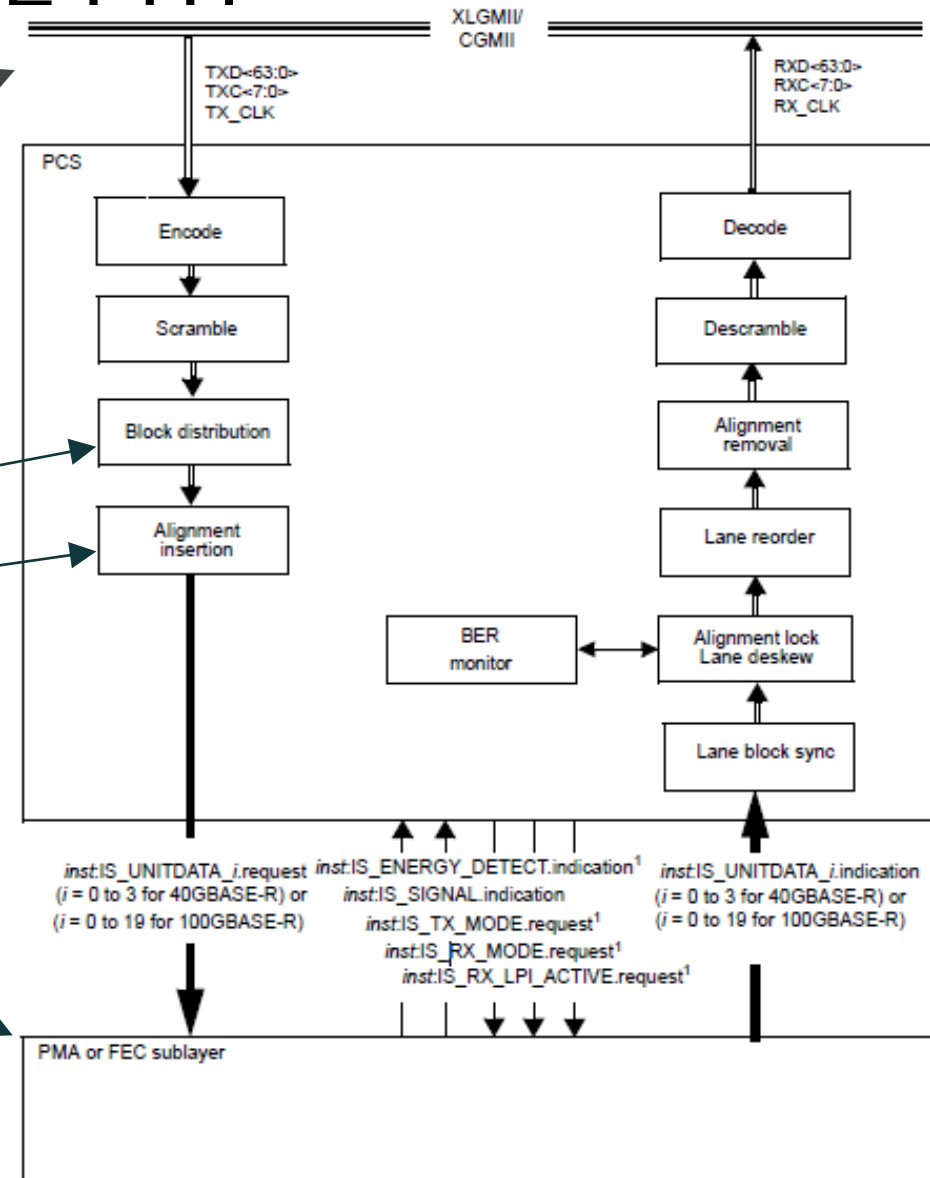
XLGMII/
CGMII

TXD<63:0>
TXC<7:0>
TX_CLK

RXD<63:0>
RXC<7:0>
RX_CLK

PCS

Encode

Scramble

Block distribution

Alignment insertion

Decode

Descramble

Alignment removal

Lane reorder

BER monitor

Alignment lock Lane deskew

Lane block sync

*inst*:IS_UNITDATA_*i*.request ($i$ = 0 to 3 for 40GBASE-R) or ($i$ = 0 to 19 for 100GBASE-R)

*inst*:IS_ENERGY_DETECT.indication$^1$
*inst*:IS_SIGNAL.indication
*inst*:IS_TX_MODE.request$^1$
*inst*:IS_RX_MODE.request$^1$
*inst*:IS_RX_LPI_ACTIVE.request$^1$

*inst*:IS_UNITDATA_*i*.indication ($i$ = 0 to 3 for 40GBASE-R) or ($i$ = 0 to 19 for 100GBASE-R)

PMA or FEC sublayer